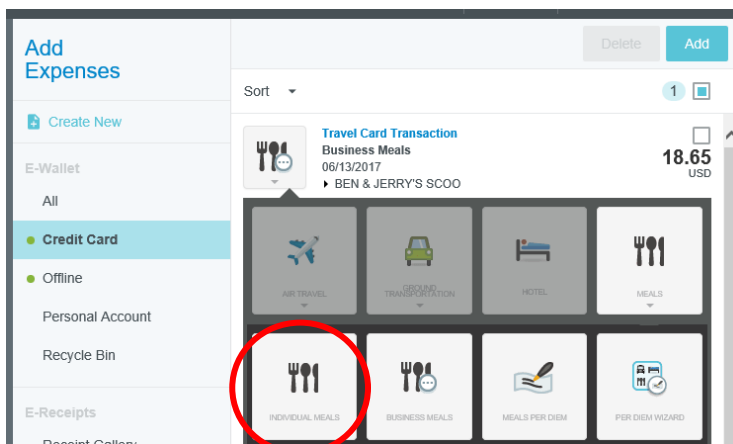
Add Expenses

Create New

E-Wallet

All

Credit Card

Offline

Personal Account

Recycle Bin

E-Receipts

Receipt Gallery

Delete

Add

Sort

1

Travel Card Transaction
Business Meals
06/13/2017
BEN & JERRY'S SCOO

18.65
USD

AIR TRAVEL

GROUND TRANSPORTATION

HOTEL

MEALS

INDIVIDUAL MEALS

BUSINESS MEALS

MEALS PER DIEM

PER DIEM WIZARD